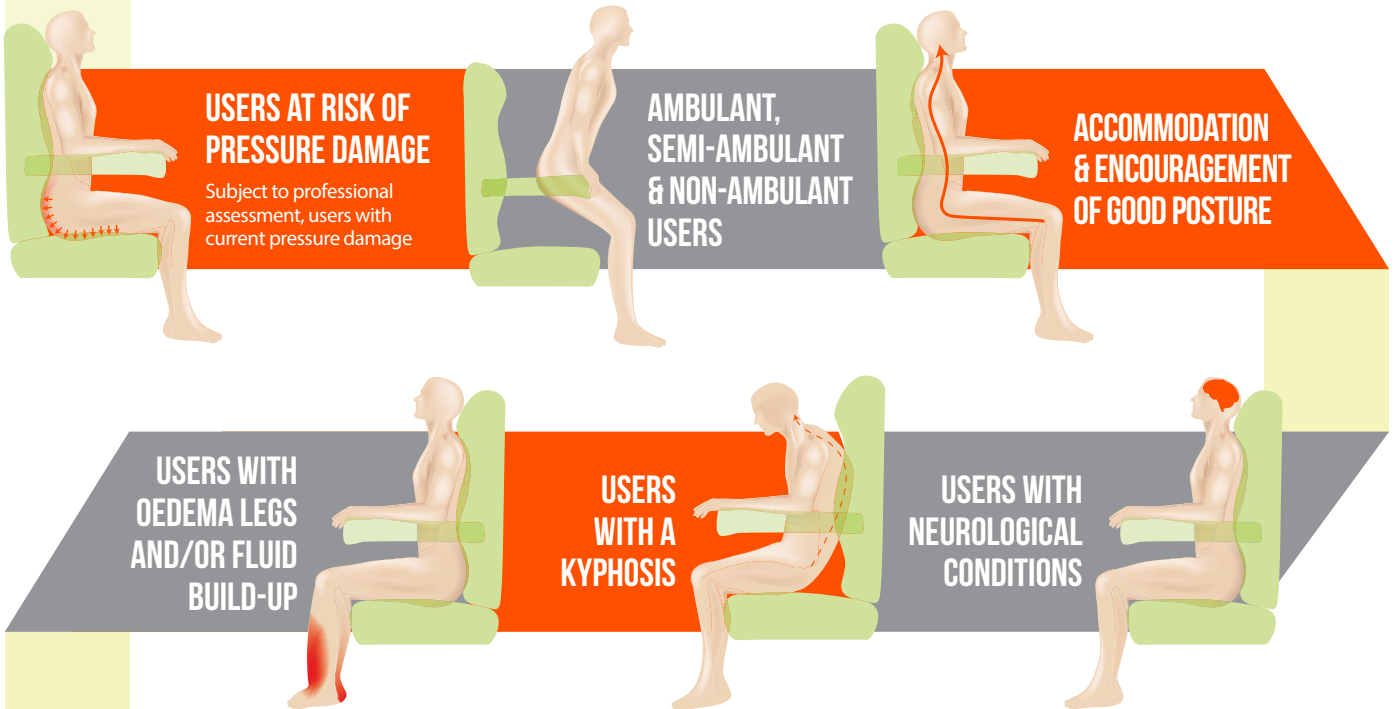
USERS AT RISK OF PRESSURE DAMAGE

Subject to professional assessment, users with current pressure damage

AMBULANT, SEMI-AMBULANT & NON-AMBULANT USERS

ACCOMMODATION & ENCOURAGEMENT OF GOOD POSTURE

USERS WITH OEDEMA LEGS AND/OR FLUID BUILD-UP

USERS WITH A KYPHOSIS

USERS WITH NEUROLOGICAL CONDITIONS